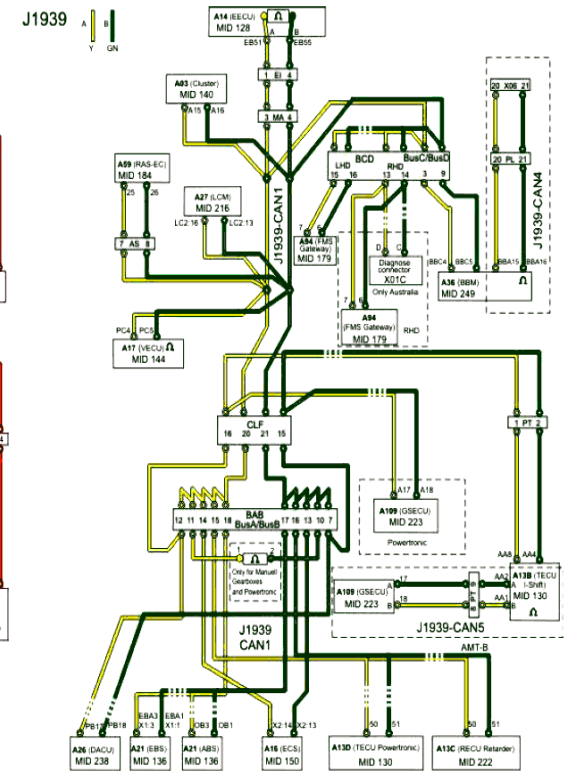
J1939

A B
Y GN

A14 (EECU)
MID 128
EB51 EB55

1 EI 4

A03 (Cluster)
MID 140
A15 A16

3 MA 4

A59 (RAS-EC)
MID 184
25 26

A27 (LCM)
MID 216
LC2:16 LC2:13

7 AS 8

BCD
LHD 15 16
RHD 13 14
BusC/BusD 3 9

7 6
A94 (FMS Gateway)
MID 179

J1939-CAN1

D C
Diagnose connector
X01C
Only Australia

7 6
A94
(FMS Gateway)
MID 179
RHD

BBC4 BBC5
A36 (BBM)
MID 249

20 X06 21
20 PL 21
J1939-CAN4
BBA15 BBA16

PC4 PC5
A17 (VECU)
MID 144

CLF
16 20 21 15

1 PT 2

A17 A18
A109 (GSECU)
MID 223
Powertronic

BAB
BusA/BusB
12 11 14 15 16 17 16 13 10 7

1 2
Only for Manuell Gearboxes and Powertronic

AA8 AA4
A13B (TECU I-Shift)
MID 130

A109 (GSECU)
MID 223
17 18
AA1 AA1
J1939-CAN5

J1939
CAN1

AMT-B

PB17 PB18
A26 (DACU)
MID 238

EBA3 EBA1
X1:3 X1:1
A21 (EBS)
MID 136

DB3 DB1
A21 (ABS)
MID 136

X2:14 X2:13
A16 (ECS)
MID 150

50 51
A13D (TECU Powertronic)
MID 130

50 51
A13C (RECU Retarder)
MID 222